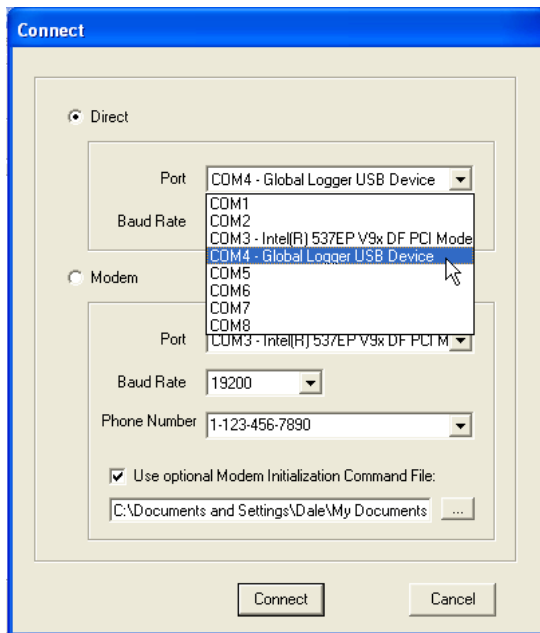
Connect

Direct

Port COM4 - Global Logger USB Device

Baud Rate

COM1
COM2
COM3 - Intel(R) 537EP V9x DF PCI Mode
COM4 - Global Logger USB Device
COM5
COM6
COM7
COM8

Modem

Port COM3 - Intel(R) 537EP V9x DF PCI M

Baud Rate 19200

Phone Number 1-123-456-7890

Use optional Modem Initialization Command File:

C:\Documents and Settings\Dale\My Documents ...

Connect Cancel